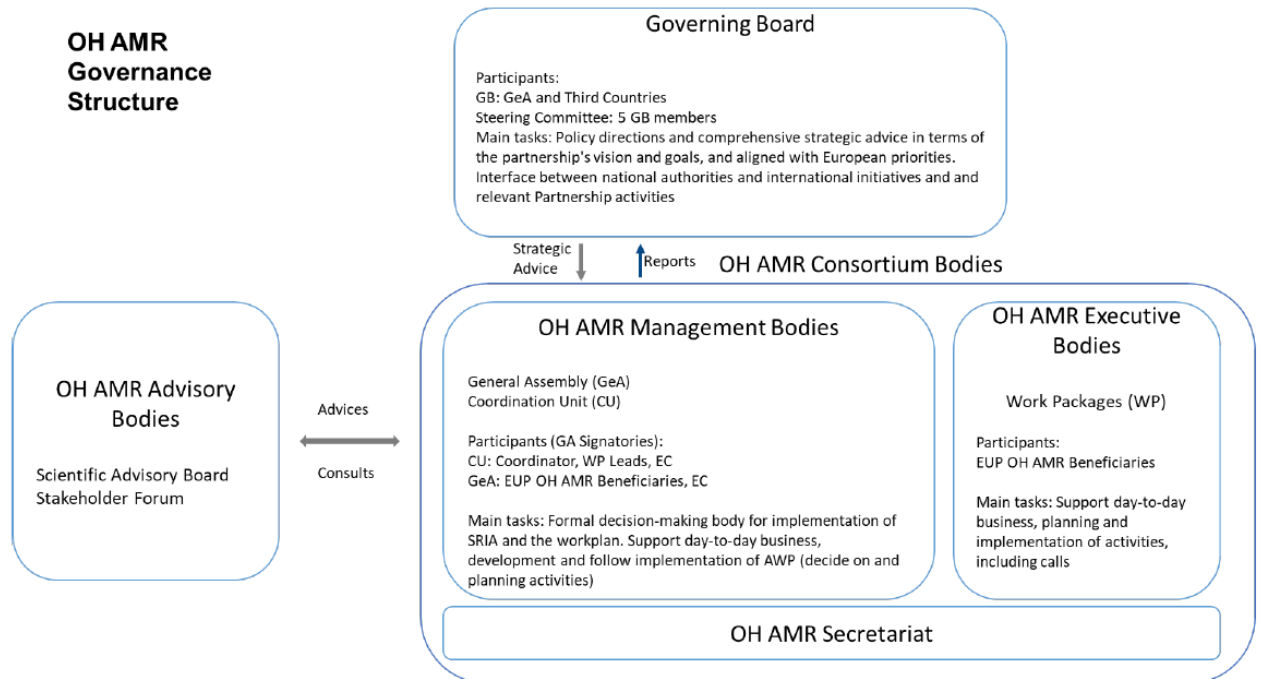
OH AMR Governance Structure

Governing Board

Participants:
GB: GeA and Third Countries
Steering Committee: 5 GB members
Main tasks: Policy directions and comprehensive strategic advice in terms of the partnership's vision and goals, and aligned with European priorities. Interface between national authorities and international initiatives and and relevant Partnership activities

Strategic Advice

Reports

OH AMR Consortium Bodies

OH AMR Advisory Bodies

Scientific Advisory Board
Stakeholder Forum

Advices

Consults

OH AMR Management Bodies

General Assembly (GeA)
Coordination Unit (CU)

Participants (GA Signatories):
CU: Coordinator, WP Leads, EC
GeA: EUP OH AMR Beneficiaries, EC

Main tasks: Formal decision-making body for implementation of SRIA and the workplan. Support day-to-day business, development and follow implementation of AWP (decide on and planning activities)

OH AMR Executive Bodies

Work Packages (WP)

Participants:
EUP OH AMR Beneficiaries

Main tasks: Support day-to-day business, planning and implementation of activities, including calls

OH AMR Secretariat